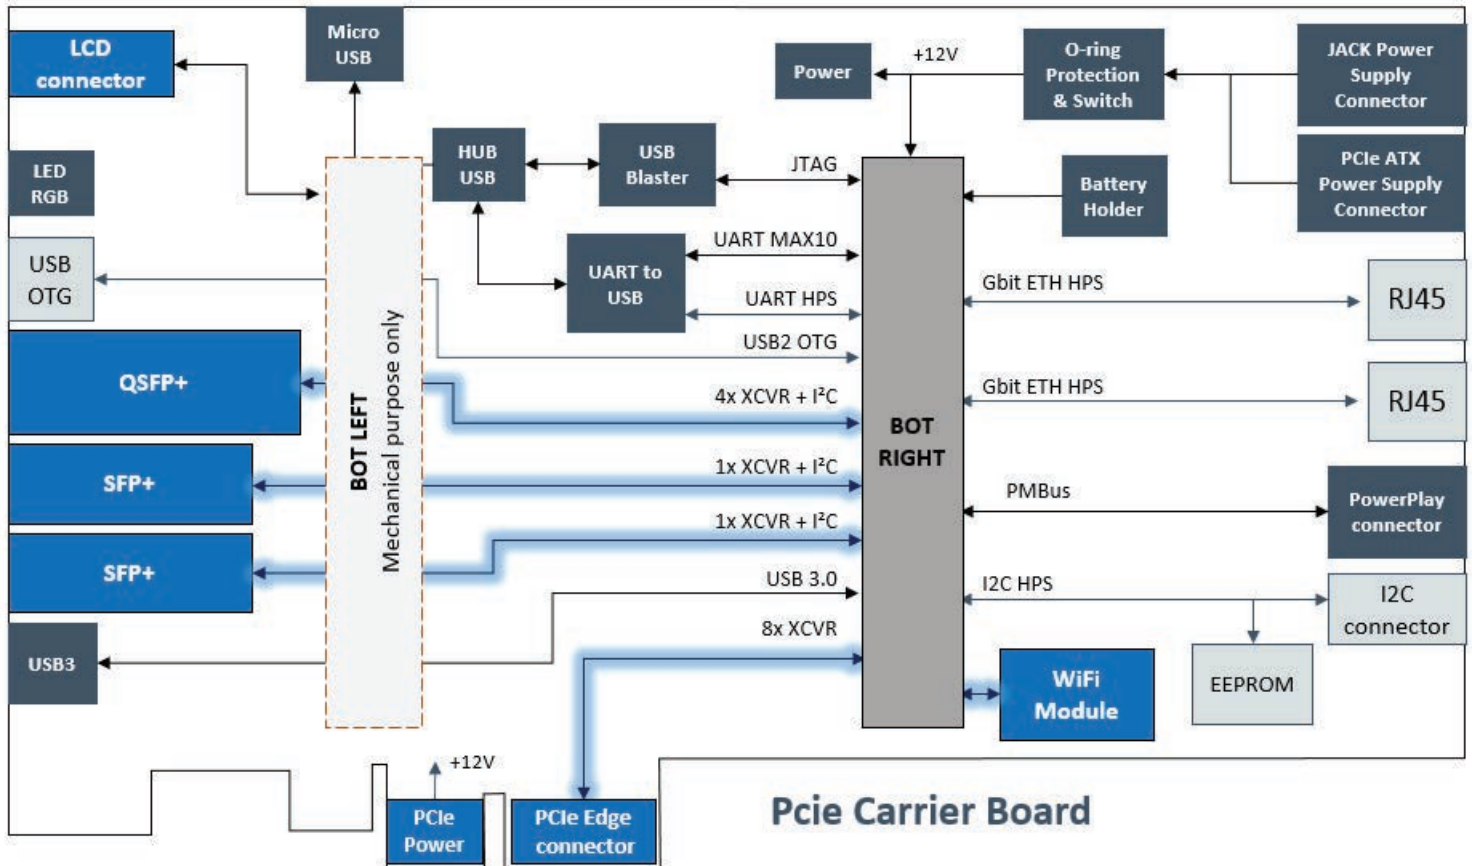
LCD connector

Micro USB

Power

+12V

O-ring Protection & Switch

JACK Power Supply Connector

PCIe ATX Power Supply Connector

LED RGB

HUB USB

USB Blaster

JTAG

Battery Holder

USB OTG

UART to USB

UART MAX10

UART HPS

Gbit ETH HPS

RJ45

USB2 OTG

QSFP+

4x XCVR + I²C

Gbit ETH HPS

RJ45

BOT LEFT

Mechanical purpose only

BOT RIGHT

SFP+

1x XCVR + I²C

PMBus

PowerPlay connector

SFP+

1x XCVR + I²C

USB 3.0

I2C HPS

I2C connector

USB3

8x XCVR

EEPROM

WiFi Module

+12V

PCIe Power

PCIe Edge connector

Pcie Carrier Board